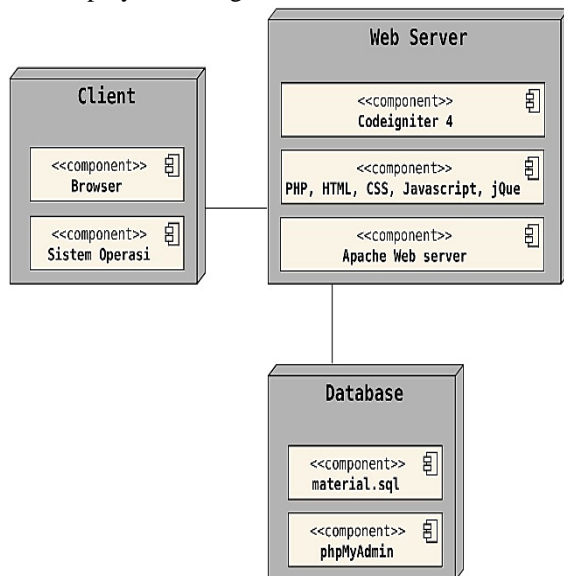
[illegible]ployment diagram

Web Server

<<component>>
Codeigniter 4

<<component>>
PHP, HTML, CSS, Javascript, jQue

<<component>>
Apache Web server

Client

<<component>>
Browser

<<component>>
Sistem Operasi

Database

<<component>>
material.sql

<<component>>
phpMyAdmin